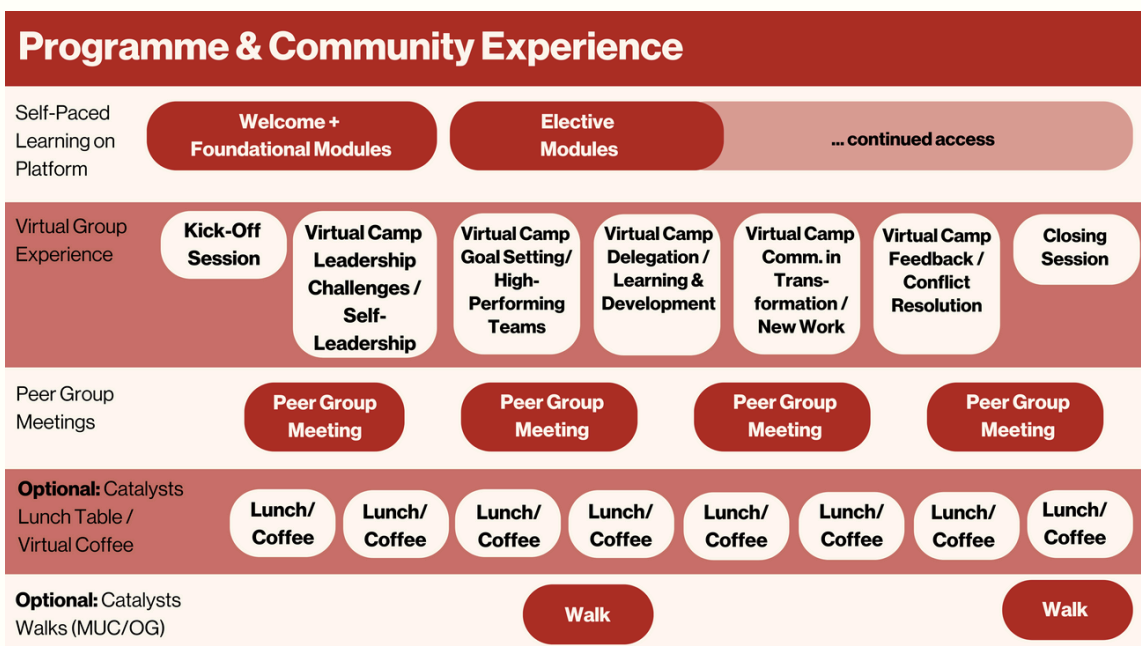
Programme & Community Experience

Self-Paced Learning on Platform

Welcome + Foundational Modules

Elective Modules

... continued access

Virtual Group Experience

Kick-Off Session

Virtual Camp Leadership Challenges / Self-Leadership

Virtual Camp Goal Setting/ High-Performing Teams

Virtual Camp Delegation / Learning & Development

Virtual Camp Comm. in Transformation / New Work

Virtual Camp Feedback / Conflict Resolution

Closing Session

Peer Group Meetings

Peer Group Meeting

Peer Group Meeting

Peer Group Meeting

Peer Group Meeting

**Optional:** Catalysts Lunch Table / Virtual Coffee

Lunch/ Coffee

Lunch/ Coffee

Lunch/ Coffee

Lunch/ Coffee

Lunch/ Coffee

Lunch/ Coffee

Lunch/ Coffee

Lunch/ Coffee

**Optional:** Catalysts Walks (MUC/OG)

Walk

Walk